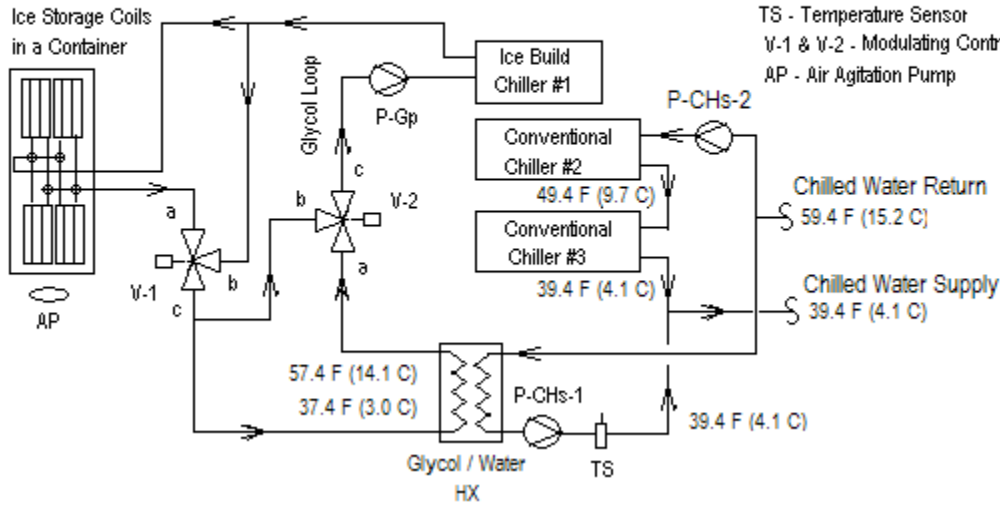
Ice Storage Coils in a Container

TS - Temperature Sensor
V-1 & V-2 - Modulating Contr
AP - Air Agitation Pump

Ice Build Chiller #1

Glycol Loop

P-Gp

P-CHs-2

Conventional Chiller #2

49.4 F (9.7 C)

Chilled Water Return
59.4 F (15.2 C)

Conventional Chiller #3

39.4 F (4.1 C)

Chilled Water Supply
39.4 F (4.1 C)

a
b
c
V-1

b
c
a
V-2

AP

57.4 F (14.1 C)
37.4 F (3.0 C)

P-CHs-1

39.4 F (4.1 C)

Glycol / Water HX

TS